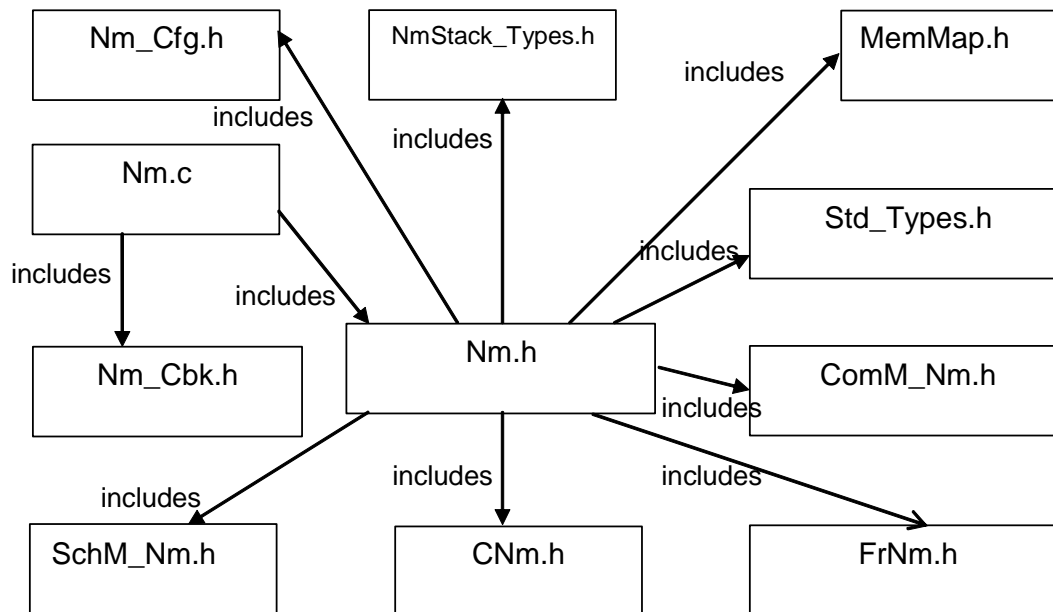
Nm_Cfg.h

NmStack_Types.h

MemMap.h

includes

includes

includes

Nm.c

Std_Types.h

includes

includes

includes

Nm.h

Nm_Cbk.h

ComM_Nm.h

includes

includes

includes

includes

SchM_Nm.h

CNm.h

FrNm.h